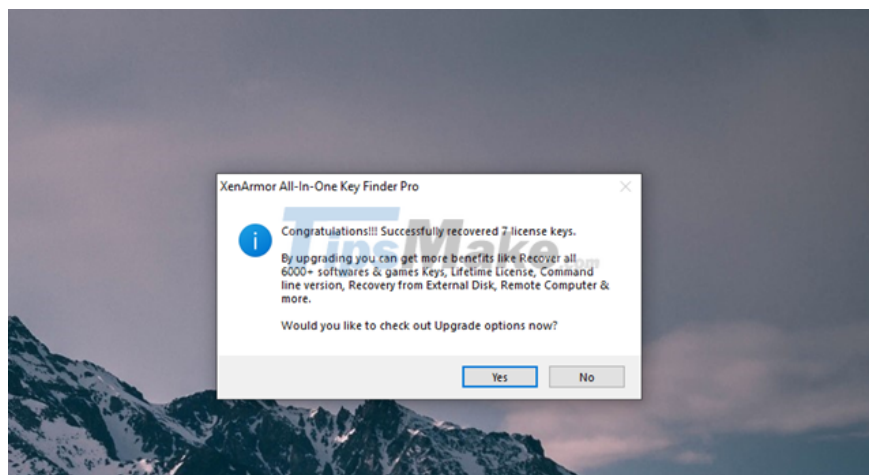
XenArmor All-In-One Key Finder Pro

TipsMake.com

Congratulations!!! Successfully recovered 7 license keys.

By upgrading you can get more benefits like Recover all 6000+ softwares & games Keys, Lifetime License, Command line version, Recovery from External Disk, Remote Computer & more.

Would you like to check out Upgrade options now?

Yes

No